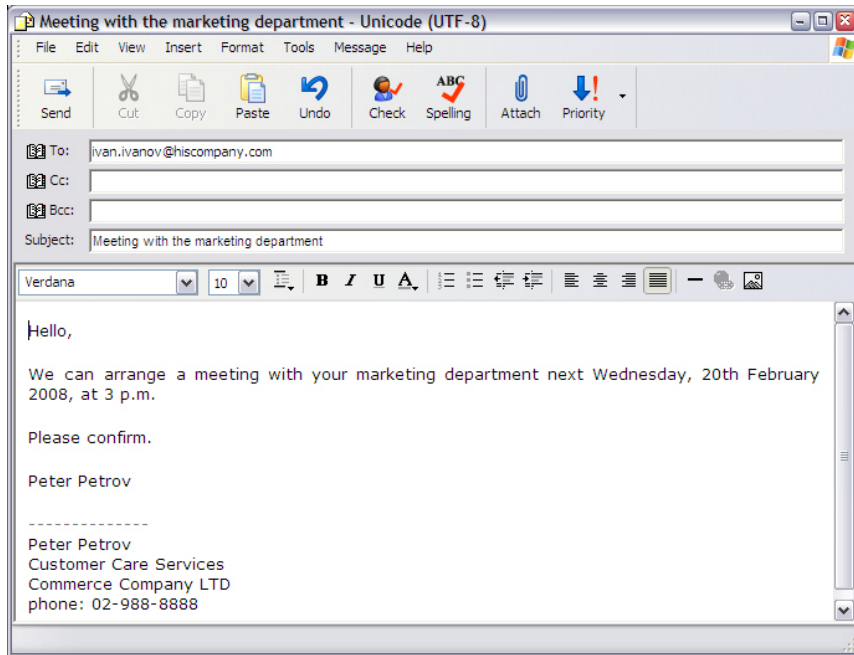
Meeting with the marketing department - Unicode (UTF-8)

File Edit View Insert Format Tools Message Help

Send Cut Copy Paste Undo Check Spelling Attach Priority

To: ivan.ivanov@hiscompany.com
Cc:
Bcc:
Subject: Meeting with the marketing department

Verdana 10 B I U A

Hello,

We can arrange a meeting with your marketing department next Wednesday, 20th February 2008, at 3 p.m.

Please confirm.

Peter Petrov

--------------
Peter Petrov
Customer Care Services
Commerce Company LTD
phone: 02-988-8888